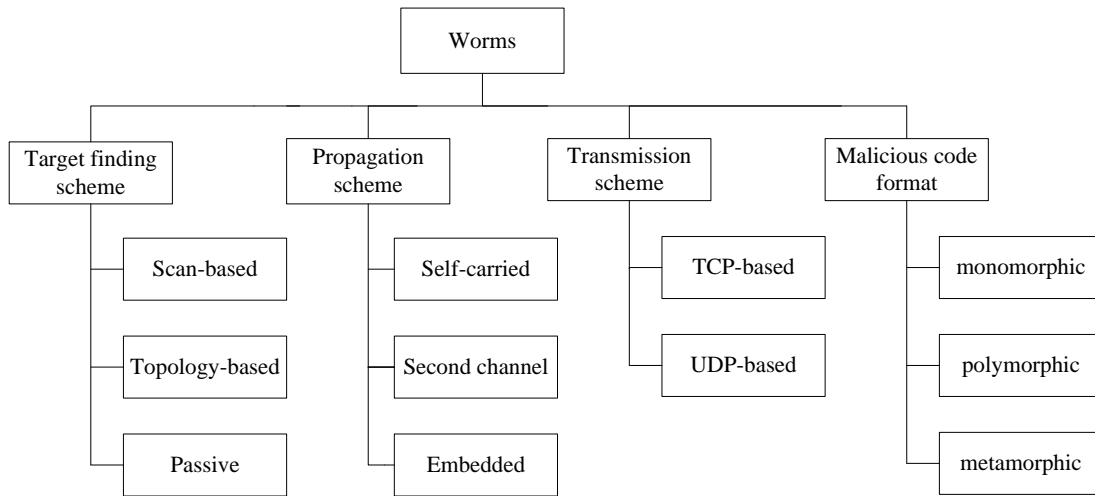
Worms

Target finding scheme

Scan-based

Topology-based

Passive

Propagation scheme

Self-carried

Second channel

Embedded

Transmission scheme

TCP-based

UDP-based

Malicious code format

monomorphic

polymorphic

metamorphic